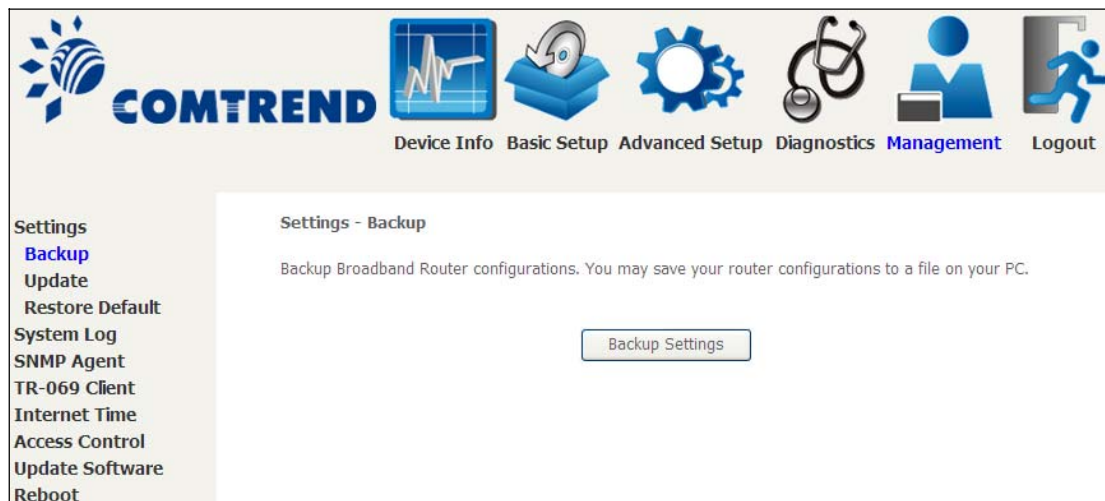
COMTREND

Device Info Basic Setup Advanced Setup Diagnostics Management Logout

Settings
Backup
Update
Restore Default
System Log
SNMP Agent
TR-069 Client
Internet Time
Access Control
Update Software
Reboot

Settings - Backup

Backup Broadband Router configurations. You may save your router configurations to a file on your PC.

Backup Settings